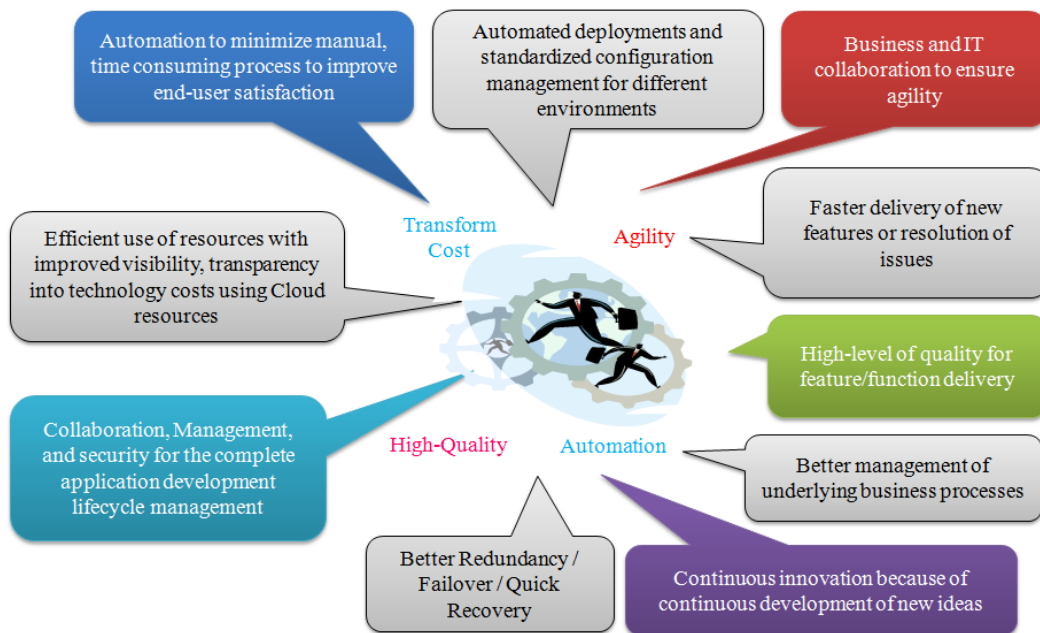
Automation to minimize manual, time consuming process to improve end-user satisfaction

Automated deployments and standardized configuration management for different environments

Business and IT collaboration to ensure agility

Transform Cost

Agility

Faster delivery of new features or resolution of issues

Efficient use of resources with improved visibility, transparency into technology costs using Cloud resources

High-level of quality for feature/function delivery

Collaboration, Management, and security for the complete application development lifecycle management

High-Quality

Automation

Better management of underlying business processes

Better Redundancy / Failover / Quick Recovery

Continuous innovation because of continuous development of new ideas